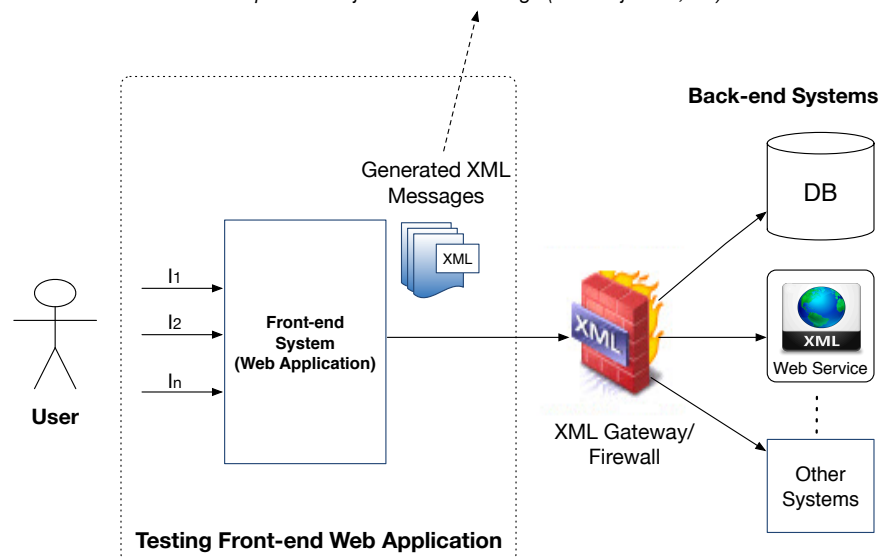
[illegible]

Back-end Systems

Generated XML Messages

XML

DB

$I_1$

$I_2$

$I_n$

Front-end System (Web Application)

XML

XML

Web Service

User

XML Gateway/ Firewall

Other Systems

Testing Front-end Web Application